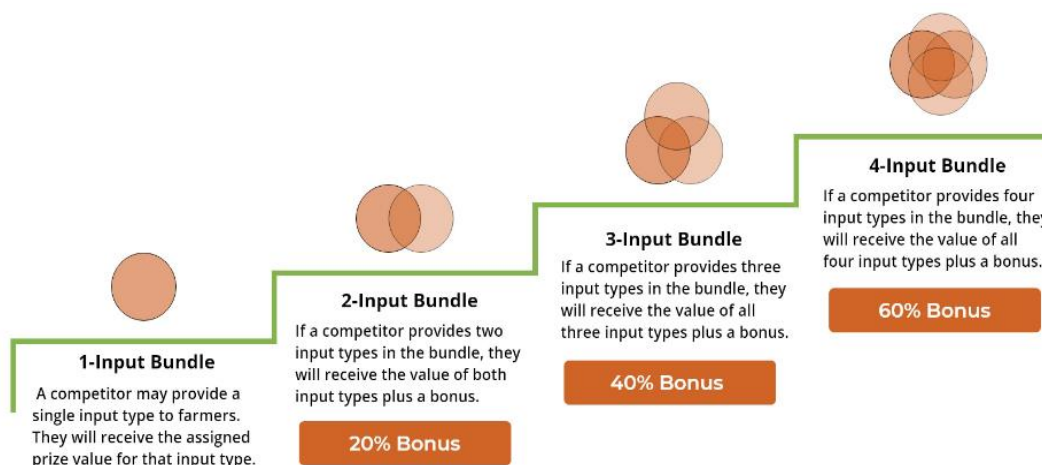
1-Input Bundle

A competitor may provide a single input type to farmers. They will receive the assigned prize value for that input type.

2-Input Bundle

If a competitor provides two input types in the bundle, they will receive the value of both input types plus a bonus.

20% Bonus

3-Input Bundle

If a competitor provides three input types in the bundle, they will receive the value of all three input types plus a bonus.

40% Bonus

4-Input Bundle

If a competitor provides four input types in the bundle, they will receive the value of all four input types plus a bonus.

60% Bonus